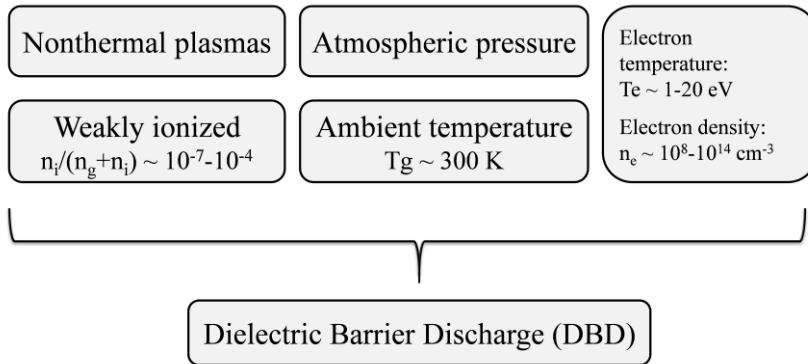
Nonthermal plasmas

Weakly ionized
$n_i/(n_g+n_i) \sim 10^{-7}$-$10^{-4}$

Atmospheric pressure

Ambient temperature
Tg ~ 300 K

Electron temperature:
Te ~ 1-20 eV

Electron density:
$n_e \sim 10^{8}$-$10^{14}$ $cm^{-3}$

Dielectric Barrier Discharge (DBD)